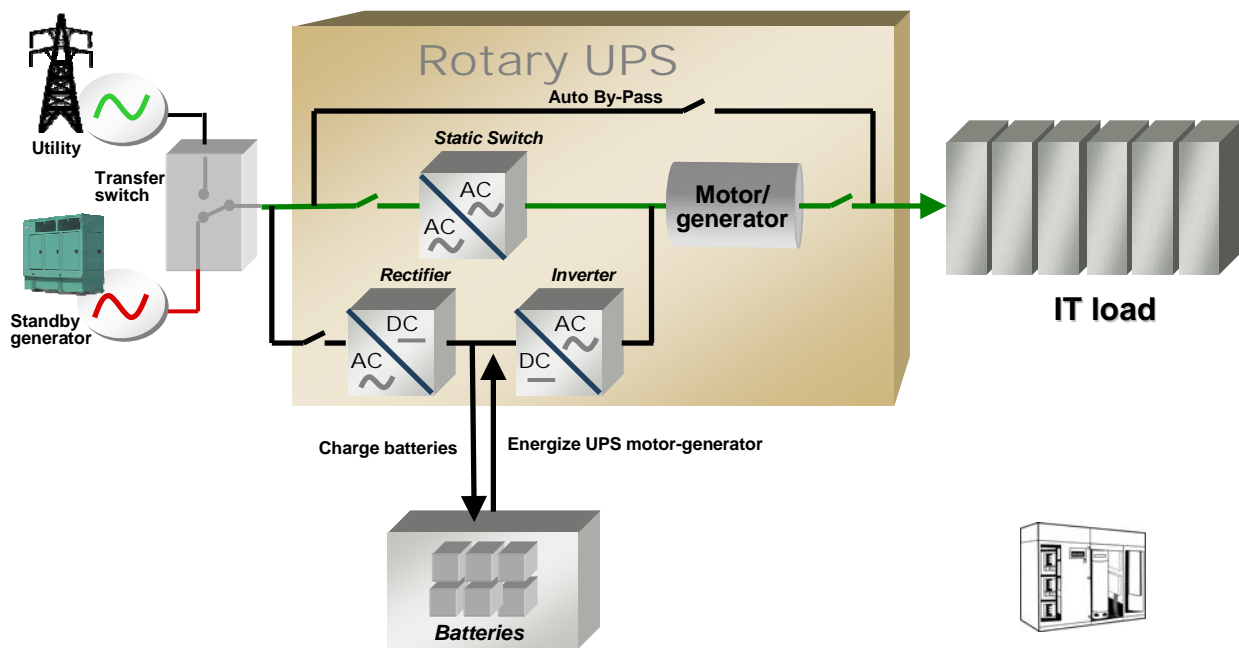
Rotary UPS

Utility

Transfer switch

Standby generator

Auto By-Pass

Static Switch

AC

AC

Motor/ generator

Rectifier

DC

AC

Inverter

AC

DC

IT load

Charge batteries

Energize UPS motor-generator

Batteries